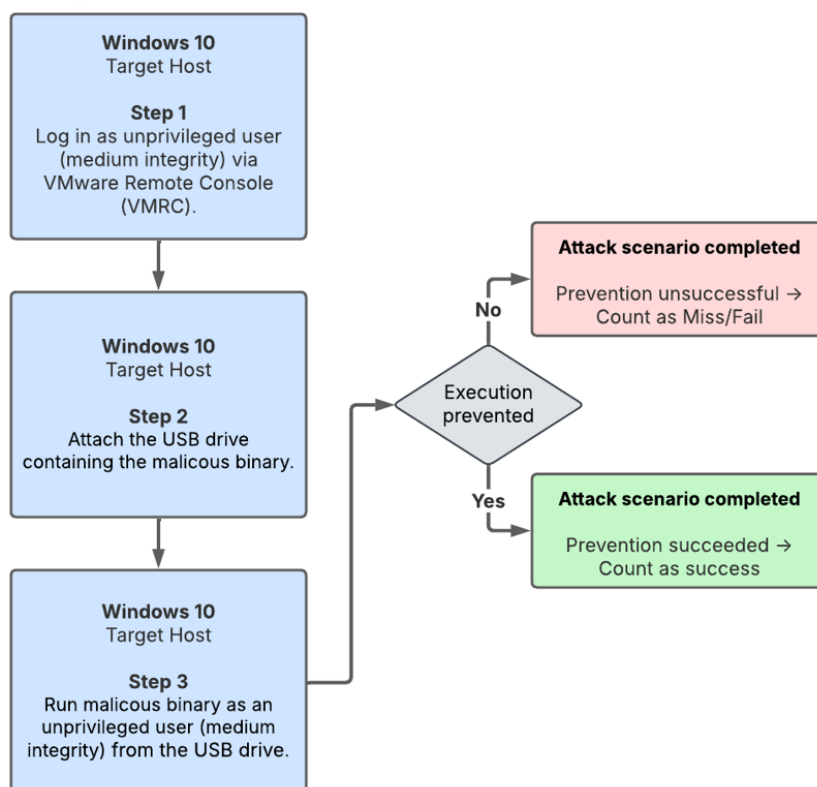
Windows 10
Target Host

Step 1
Log in as unprivileged user (medium integrity) via VMware Remote Console (VMRC).

Windows 10
Target Host

Step 2
Attach the USB drive containing the malicous binary.

Windows 10
Target Host

Step 3
Run malicous binary as an unprivileged user (medium integrity) from the USB drive.

Execution prevented

No

Attack scenario completed

Prevention unsuccessful → Count as Miss/Fail

Yes

Attack scenario completed

Prevention succeeded → Count as success